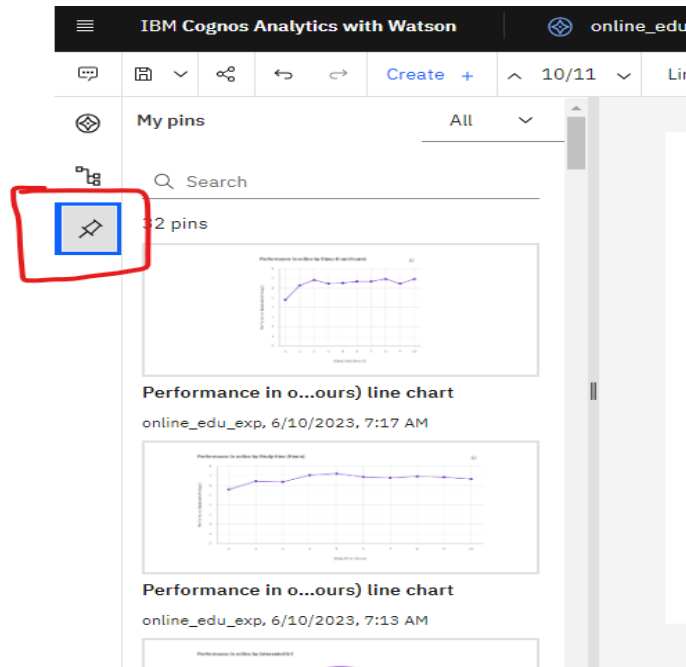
IBM Cognos Analytics with Watson

online_edu

Create +

10/11

Li

My pins

All

Search

32 pins

Performance in o...ours) line chart

online_edu_exp, 6/10/2023, 7:17 AM

Performance in o...ours) line chart

online_edu_exp, 6/10/2023, 7:13 AM